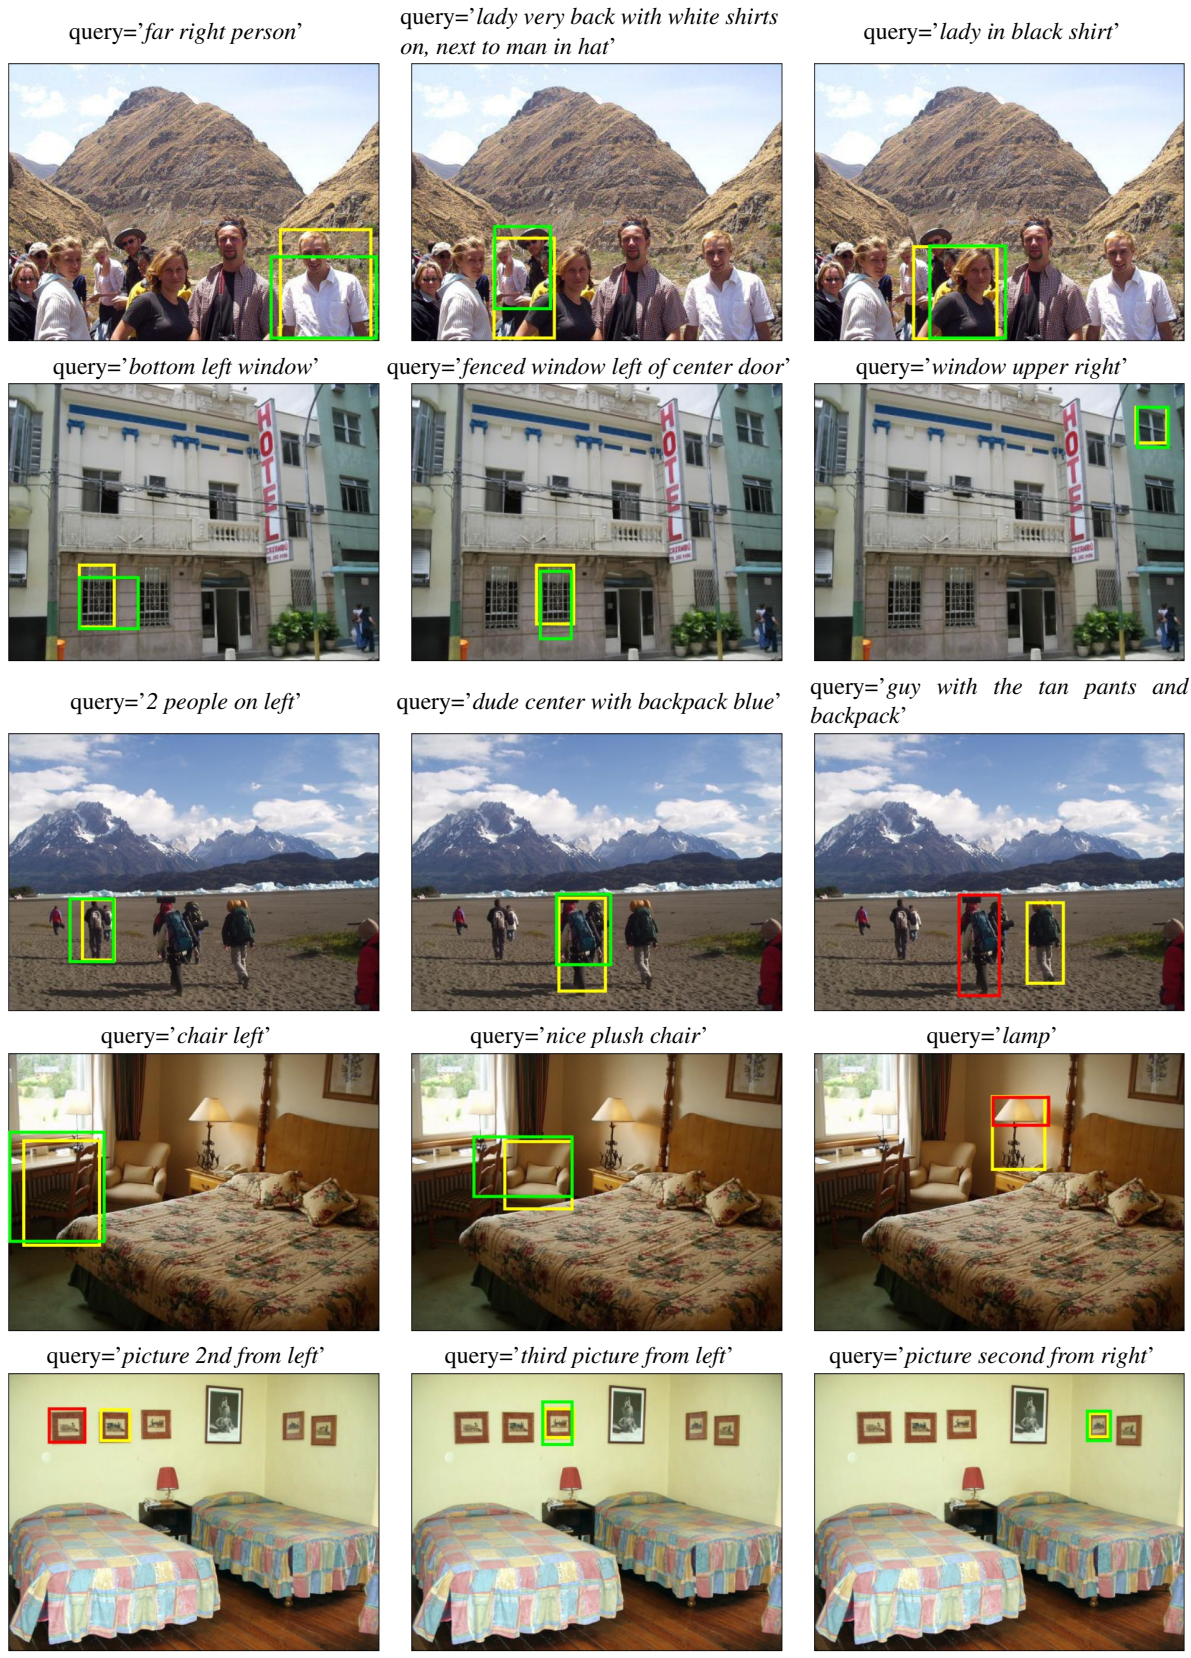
query='far right person'

query='lady very back with white shirts on, next to man in hat'

query='lady in black shirt'

query='bottom left window'

HOTEL

query='fenced window left of center door'

HOTEL

query='window upper right'

HOTEL

query='2 people on left'

query='dude center with backpack blue'

query='guy with the tan pants and backpack'

query='chair left'

query='nice plush chair'

query='lamp'

query='picture 2nd from left'

query='third picture from left'

query='picture second from right'